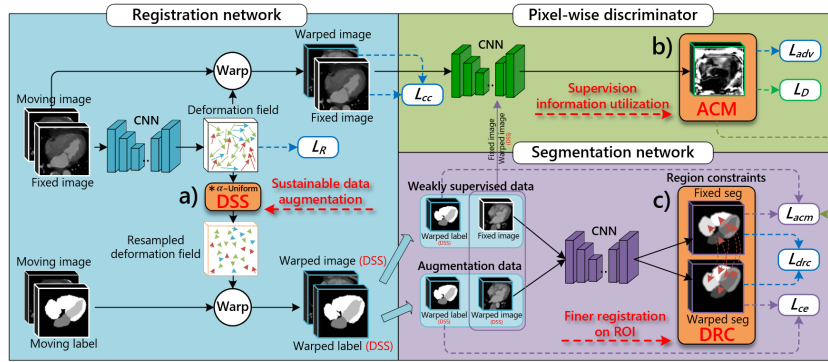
Registration network

Pixel-wise discriminator

Warped image

Warp

CNN

Moving image

Deformation field

Fixed image

$L_{cc}$

b)

$L_{adv}$

$L_D$

Supervision information utilization

ACM

Fixed image

CNN

$L_R$

Fixed image Warped image (DSS)

Segmentation network

a) α-Uniform DSS

Sustainable data augmentation

Weakly supervised data

Region constraints

c) Fixed seg

Warped label (DSS)

Fixed image

$L_{acm}$

Resampled deformation field

Augmentation data

CNN

Moving image

Warped image (DSS)

Warp

$L_{drc}$

Warped label (DSS)

Warped image (DSS)

Finer registration on ROI

Warped seg

DRC

$L_{ce}$

Moving label

Warped label (DSS)